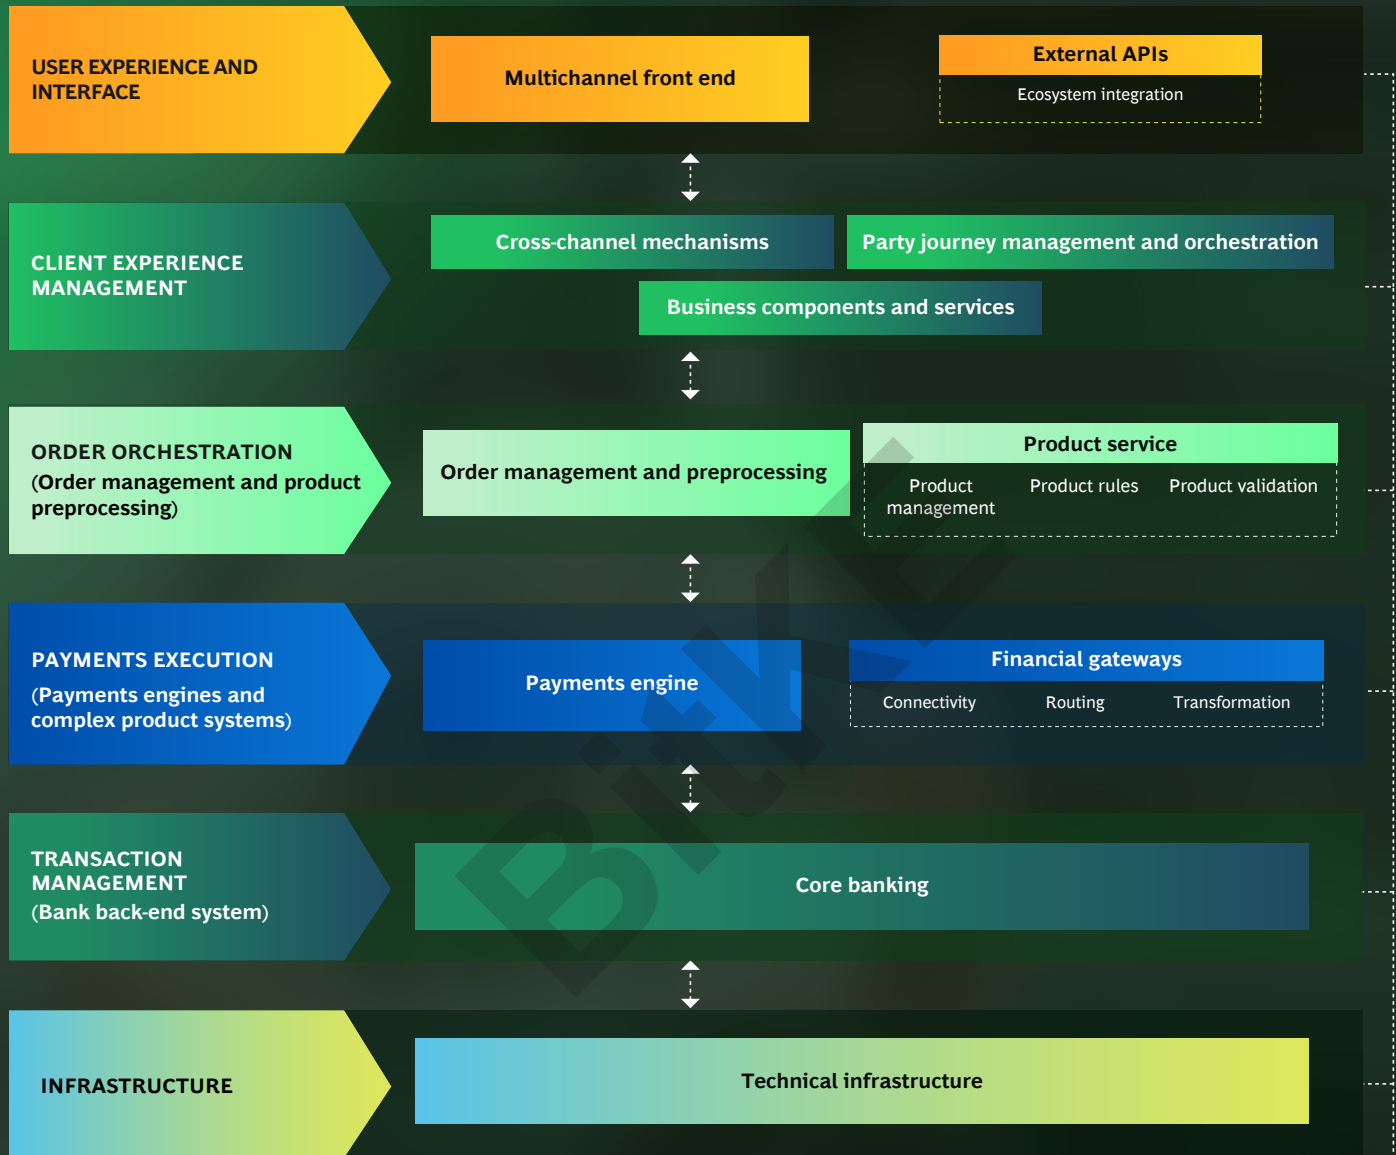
USER EXPERIENCE AND INTERFACE

Multichannel front end

External APIs

Ecosystem integration

CLIENT EXPERIENCE MANAGEMENT

Cross-channel mechanisms

Party journey management and orchestration

Business components and services

ORDER ORCHESTRATION (Order management and product preprocessing)

Order management and preprocessing

Product service

Product management

Product rules

Product validation

PAYMENTS EXECUTION (Payments engines and complex product systems)

Payments engine

Financial gateways

Connectivity

Routing

Transformation

TRANSACTION MANAGEMENT (Bank back-end system)

Core banking

INFRASTRUCTURE

Technical infrastructure

BIAN